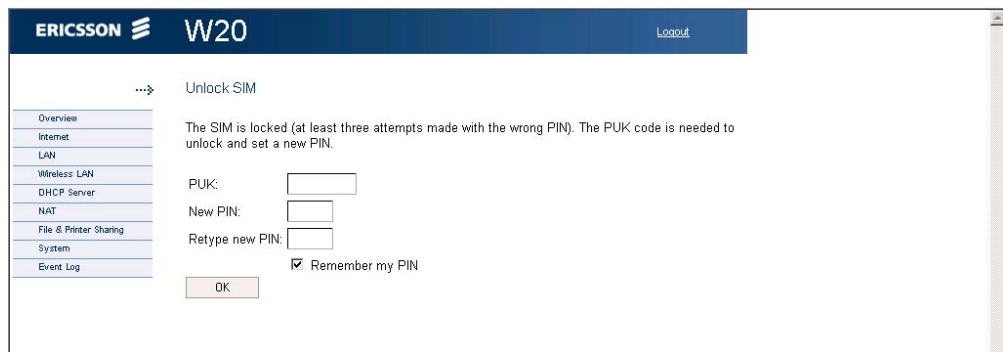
ERICSSON W20

Logout

Unlock SIM

Overview
Internet
LAN
Wireless LAN
DHCP Server
NAT
File & Printer Sharing
System
Event Log

The SIM is locked (at least three attempts made with the wrong PIN). The PUK code is needed to unlock and set a new PIN.

PUK:
New PIN:
Retype new PIN:
Remember my PIN
OK